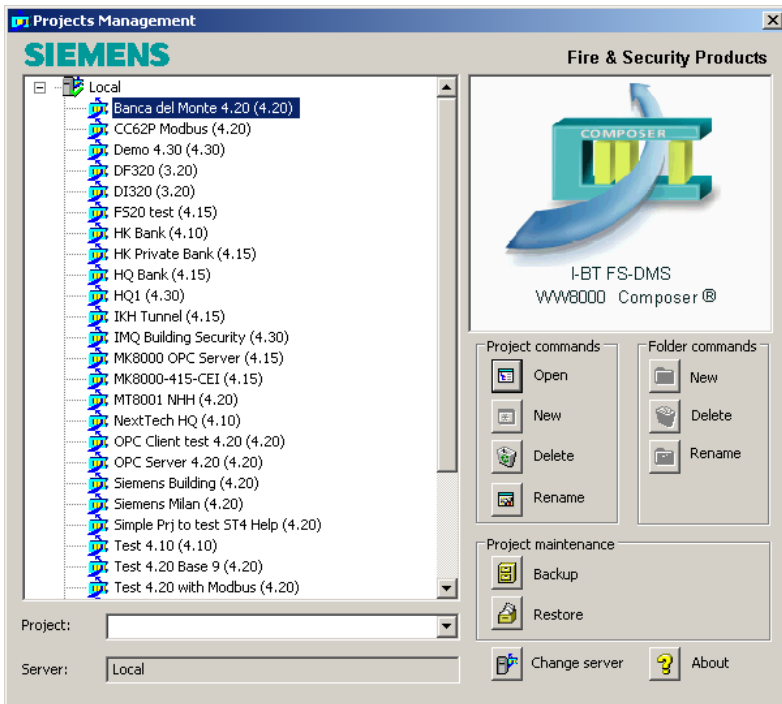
Projects Management

SIEMENS

Fire & Security Products

Local
Banca del Monte 4.20 (4.20)
CC62P Modbus (4.20)
Demo 4.30 (4.30)
DF320 (3.20)
DI320 (3.20)
FS20 test (4.15)
HK Bank (4.10)
HK Private Bank (4.15)
HQ Bank (4.15)
HQ1 (4.30)
IKH Tunnel (4.15)
IMQ Building Security (4.30)
MK8000 OPC Server (4.15)
MK8000-415-CEI (4.15)
MT8001 NHH (4.20)
NextTech HQ (4.10)
OPC Client test 4.20 (4.20)
OPC Server 4.20 (4.20)
Siemens Building (4.20)
Siemens Milan (4.20)
Simple Prj to test ST4 Help (4.20)
Test 4.10 (4.10)
Test 4.20 Base 9 (4.20)
Test 4.20 with Modbus (4.20)

COMPOSER

I-BT FS-DMS
WW8000 Composer ®

Project commands
Open
New
Delete
Rename

Folder commands
New
Delete
Rename

Project maintenance
Backup
Restore

Project:

Server: Local

Change server

About